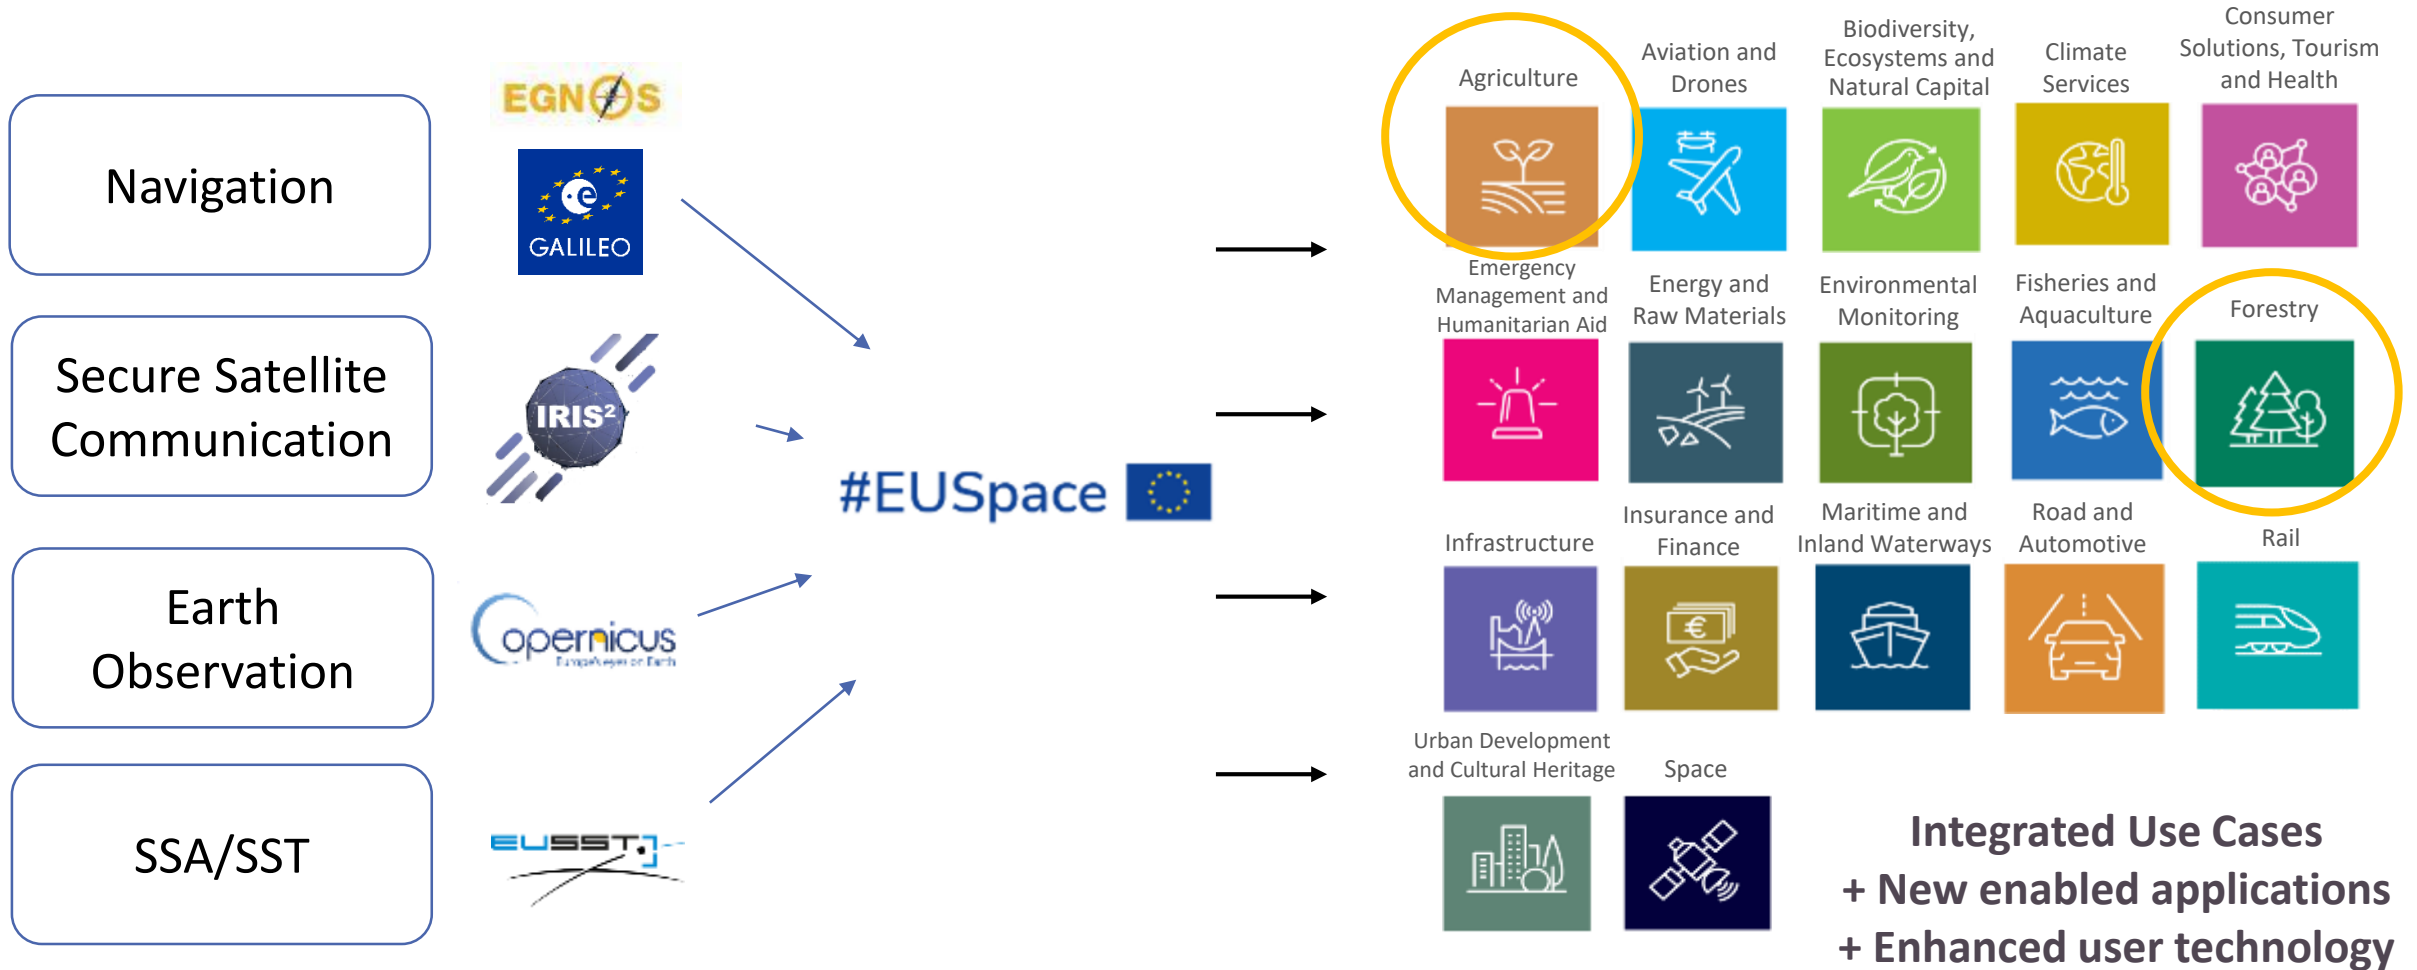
Navigation

Secure Satellite Communication

Earth Observation

SSA/SST

EGNOS

GALILEO

IRIS²

opernicus

EUSST

#EUSpace

Agriculture

Aviation and Drones

Biodiversity, Ecosystems and Natural Capital

Climate Services

Consumer Solutions, Tourism and Health

Emergency Management and Humanitarian Aid

Energy and Raw Materials

Environmental Monitoring

Fisheries and Aquaculture

Forestry

Infrastructure

Insurance and Finance

Maritime and Inland Waterways

Road and Automotive

Rail

Urban Development and Cultural Heritage

Space

Integrated Use Cases
+ New enabled applications
+ Enhanced user technology